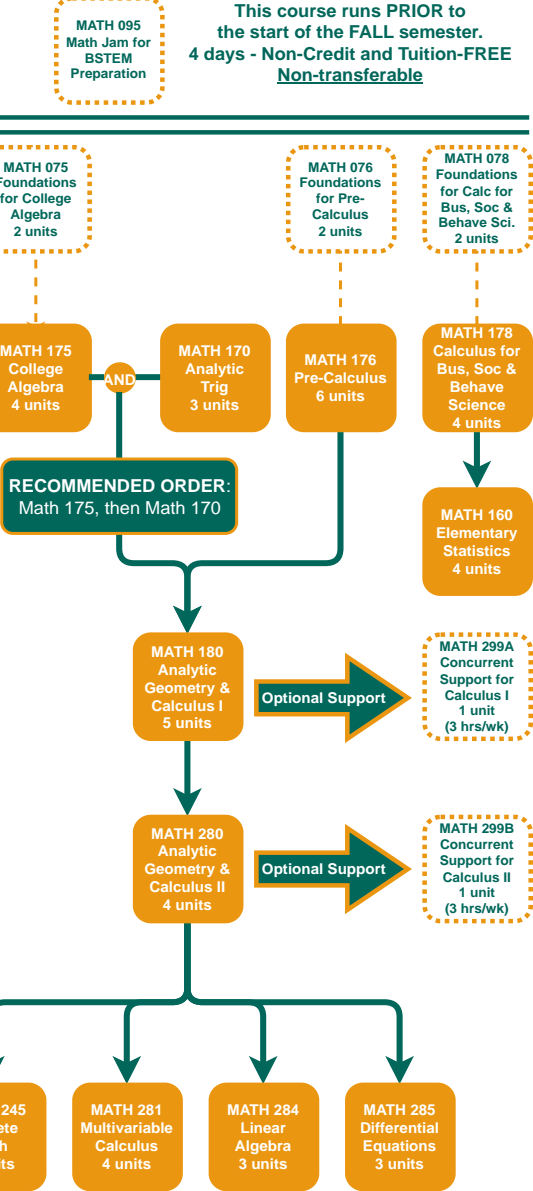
MATH 095
Math Jam for BSTEM Preparation

This course runs PRIOR to the start of the FALL semester.
4 days - Non-Credit and Tuition-FREE
Non-transferable

MATH 075
Foundations for College Algebra
2 units

MATH 076
Foundations for Pre-Calculus
2 units

MATH 078
Foundations for Calc for Bus, Soc & Behave Sci.
2 units

MATH 175
College Algebra
4 units

AND

MATH 170
Analytic Trig
3 units

MATH 176
Pre-Calculus
6 units

MATH 178
Calculus for Bus, Soc & Behave Science
4 units

RECOMMENDED ORDER:
Math 175, then Math 170

MATH 160
Elementary Statistics
4 units

MATH 180
Analytic Geometry & Calculus I
5 units

Optional Support

MATH 299A
Concurrent Support for Calculus I
1 unit
(3 hrs/wk)

MATH 280
Analytic Geometry & Calculus II
4 units

Optional Support

MATH 299B
Concurrent Support for Calculus II
1 unit
(3 hrs/wk)

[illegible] 245
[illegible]ete
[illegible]h
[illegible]its

MATH 281
Multivariable Calculus
4 units

MATH 284
Linear Algebra
3 units

MATH 285
Differential Equations
3 units